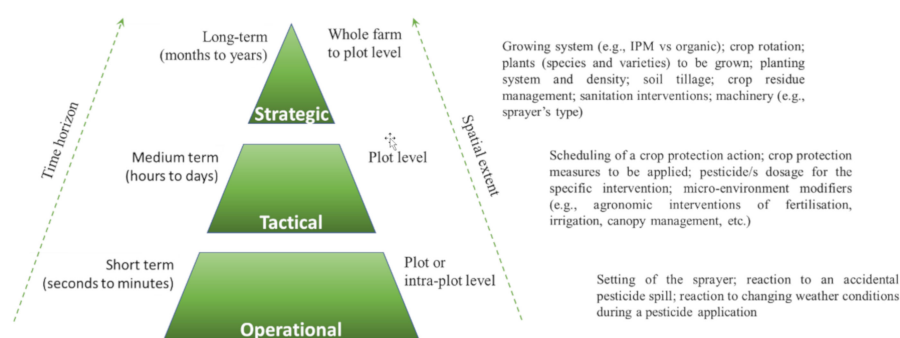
Time horizon

Long-term
(months to years)

Whole farm
to plot level

Strategic

Medium term
(hours to days)

Plot level

Tactical

Short term
(seconds to minutes)

Plot or
intra-plot level

Operational

Spatial extent

Growing system (e.g., IPM vs organic); crop rotation; plants (species and varieties) to be grown; planting system and density; soil tillage; crop residue management; sanitation interventions; machinery (e.g., sprayer's type)

Scheduling of a crop protection action; crop protection measures to be applied; pesticide/s dosage for the specific intervention; micro-environment modifiers (e.g., agronomic interventions of fertilisation, irrigation, canopy management, etc.)

Setting of the sprayer; reaction to an accidental pesticide spill; reaction to changing weather conditions during a pesticide application